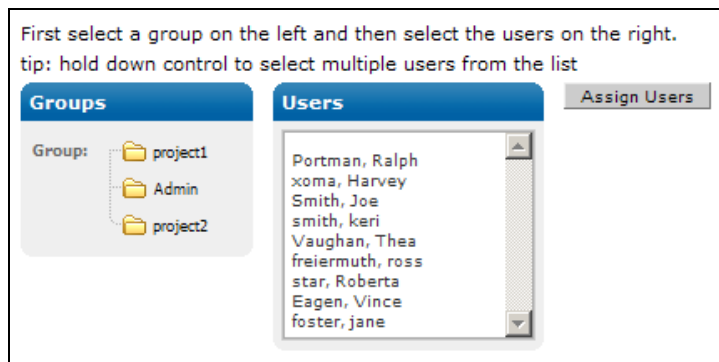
First select a group on the left and then select the users on the right.
tip: hold down control to select multiple users from the list

Groups

Group: project1
Admin
project2

Users

Portman, Ralph
xoma, Harvey
Smith, Joe
smith, keri
Vaughan, Thea
freiermuth, ross
star, Roberta
Eagen, Vince
foster, jane

Assign Users